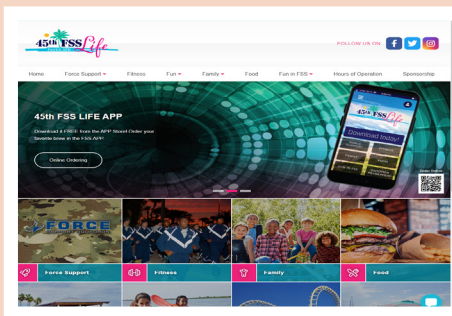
45th FSS Life

FOLLOW US ON

Home Force Support ▾ Fitness Fun ▾ Family ▾ Food Fun in FSS ▾ Hours of Operation Sponsorship

45TH FSS LIFE APP

Download it FREE from the APP Store! Order your favorite brew in the FSS APP!

Online Ordering

45th FSS Life

Download Today!

FORCE

Force Support

Fitness

Family

Food